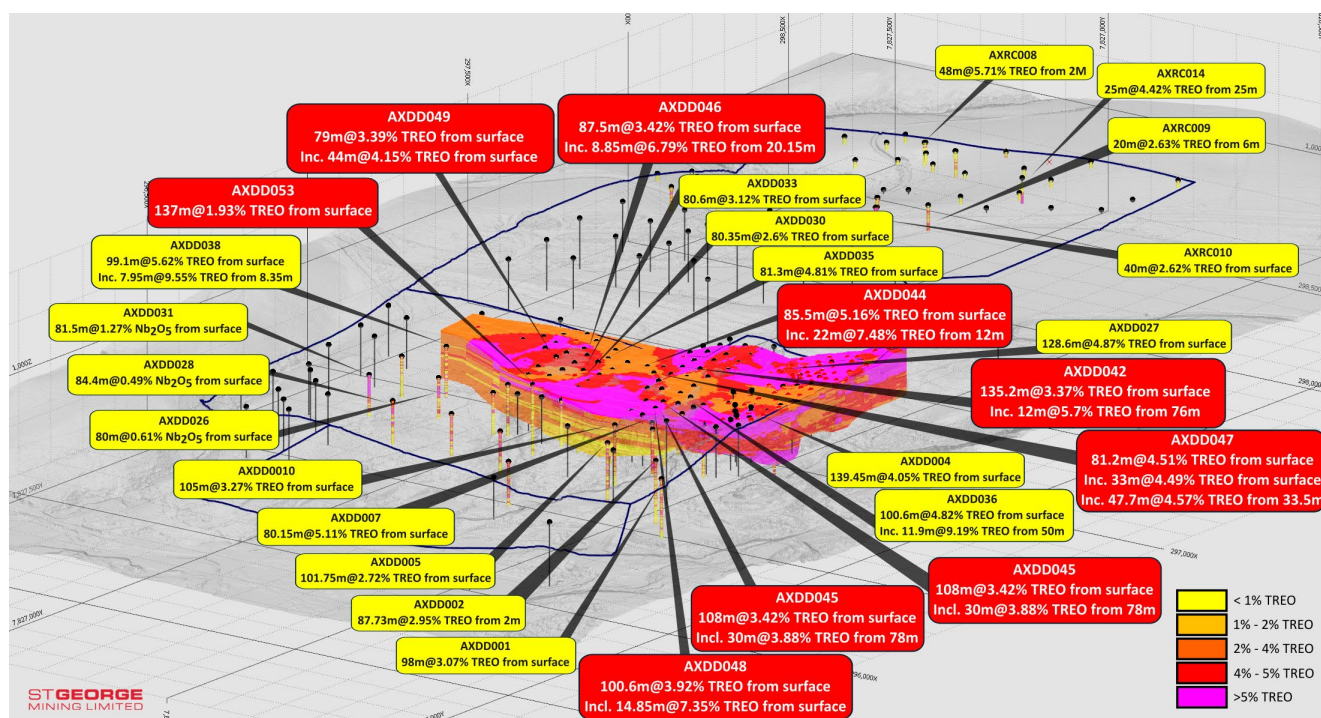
AXRC008
48m@5.71% TREO from 2M

AXRC014
25m@4.42% TREO from 25m

AXDD049
79m@3.39% TREO from surface
Inc. 44m@4.15% TREO from surface

AXDD046
87.5m@3.42% TREO from surface
Inc. 8.85m@6.79% TREO from 20.15m

AXRC009
20m@2.63% TREO from 6m

AXDD053
137m@1.93% TREO from surface

AXDD033
80.6m@3.12% TREO from surface

AXDD030
80.35m@2.6% TREO from surface

AXDD038
99.1m@5.62% TREO from surface
Inc. 7.95m@9.55% TREO from 8.35m

AXDD035
81.3m@4.81% TREO from surface

AXRC010
40m@2.62% TREO from surface

AXDD031
81.5m@1.27% Nb$_2$O$_5$ from surface

AXDD044
85.5m@5.16% TREO from surface
Inc. 22m@7.48% TREO from 12m

AXDD027
128.6m@4.87% TREO from surface

AXDD028
84.4m@0.49% Nb$_2$O$_5$ from surface

AXDD042
135.2m@3.37% TREO from surface
Inc. 12m@5.7% TREO from 76m

AXDD026
80m@0.61% Nb$_2$O$_5$ from surface

AXDD047
81.2m@4.51% TREO from surface
Inc. 33m@4.49% TREO from surface
Inc. 47.7m@4.57% TREO from 33.5m

AXDD0010
105m@3.27% TREO from surface

AXDD004
139.45m@4.05% TREO from surface

AXDD036
100.6m@4.82% TREO from surface
Inc. 11.9m@9.19% TREO from 50m

AXDD007
80.15m@5.11% TREO from surface

AXDD005
101.75m@2.72% TREO from surface

AXDD045
108m@3.42% TREO from surface
Incl. 30m@3.88% TREO from 78m

AXDD045
108m@3.42% TREO from surface
Incl. 30m@3.88% TREO from 78m

AXDD002
87.73m@2.95% TREO from 2m

AXDD001
98m@3.07% TREO from surface

AXDD048
100.6m@3.92% TREO from surface
Incl. 14.85m@7.35% TREO from surface

< 1% TREO
1% - 2% TREO
2% - 4% TREO
4% - 5% TREO
>5% TREO

ST GEORGE
MINING LIMITED